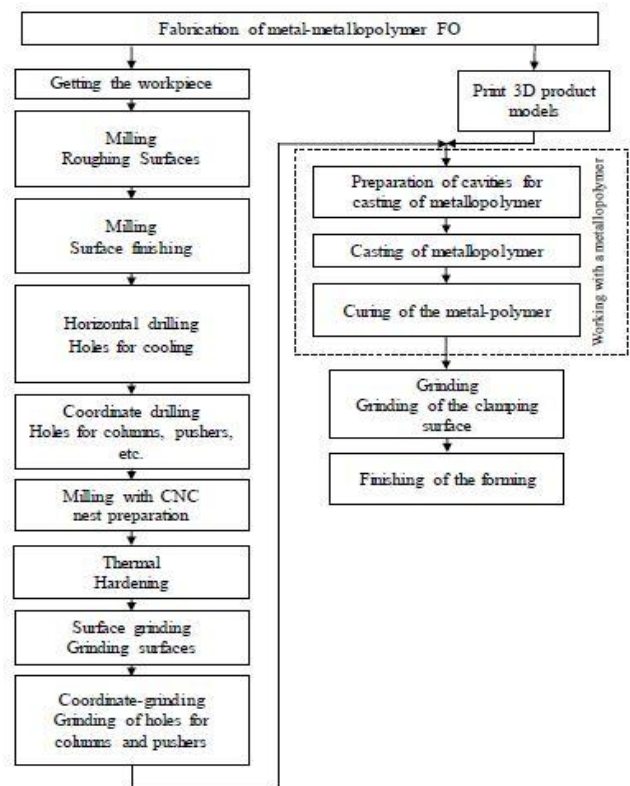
Fabrication of metal-metallopolymer FO

Getting the workpiece

Milling
Roughing Surfaces

Milling
Surface finishing

Horizontal drilling
Holes for cooling

Coordinate drilling
Holes for columns, pushers, etc.

Milling with CNC
nest preparation

Thermal
Hardening

Surface grinding
Grinding surfaces

Coordinate-grinding
Grinding of holes for columns and pushers

Print 3D product models

Preparation of cavities for casting of metallopolymer

Casting of metallopolymer

Curing of the metal-polymer

Working with a metallopolymer

Grinding
Grinding of the clamping surface

Finishing of the forming